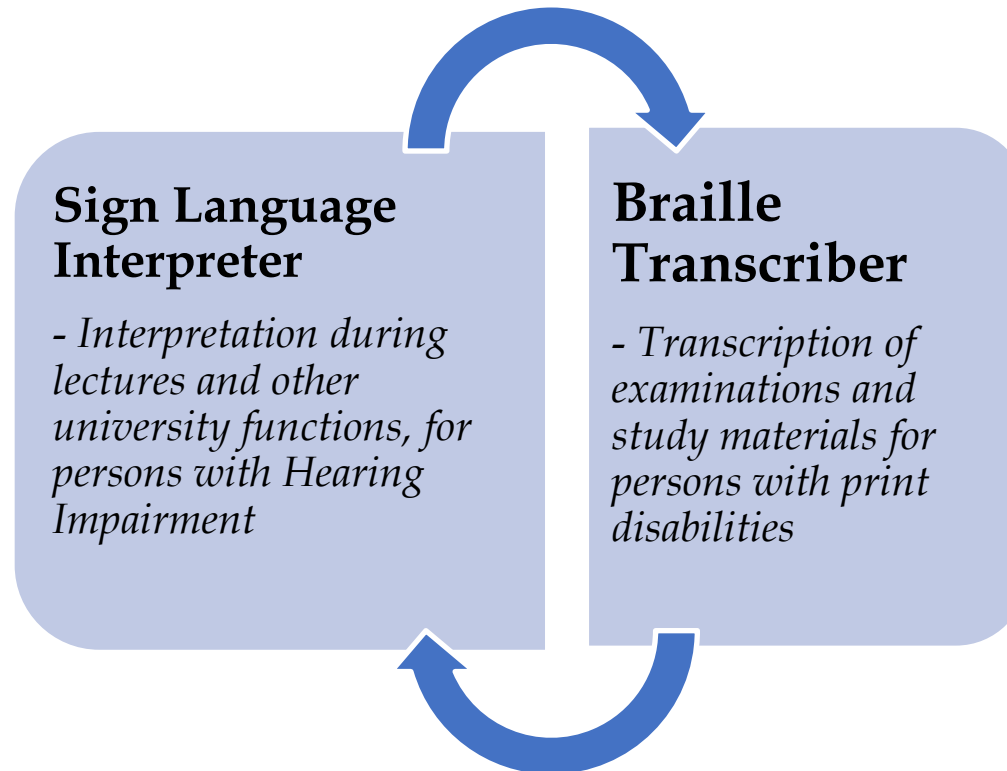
Sign Language Interpreter

- Interpretation during lectures and other university functions, for persons with Hearing Impairment

Braille Transcriber

- Transcription of examinations and study materials for persons with print disabilities